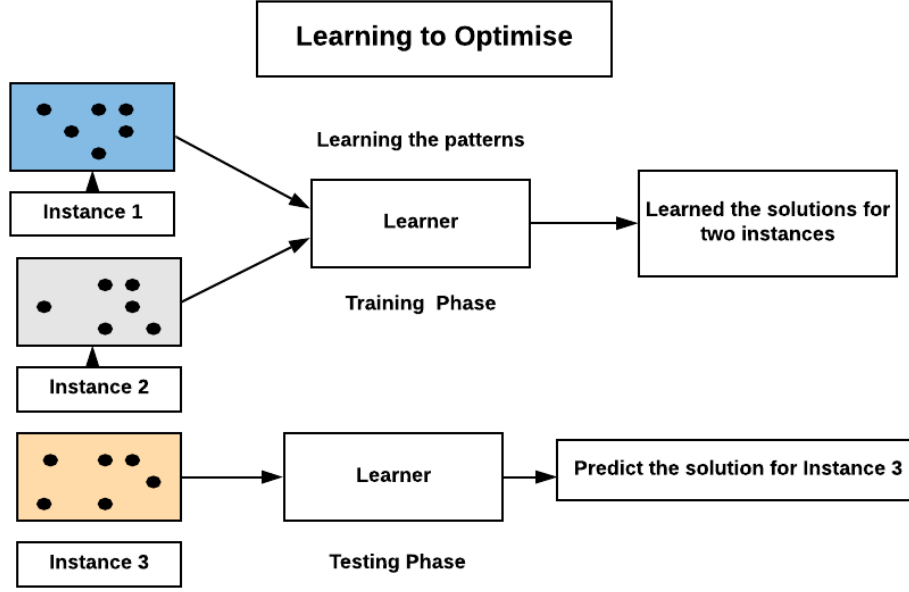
Learning to Optimise

Learning the patterns

Instance 1

Learner

Learned the solutions for two instances

Instance 2

Training Phase

Learner

Predict the solution for Instance 3

Instance 3

Testing Phase